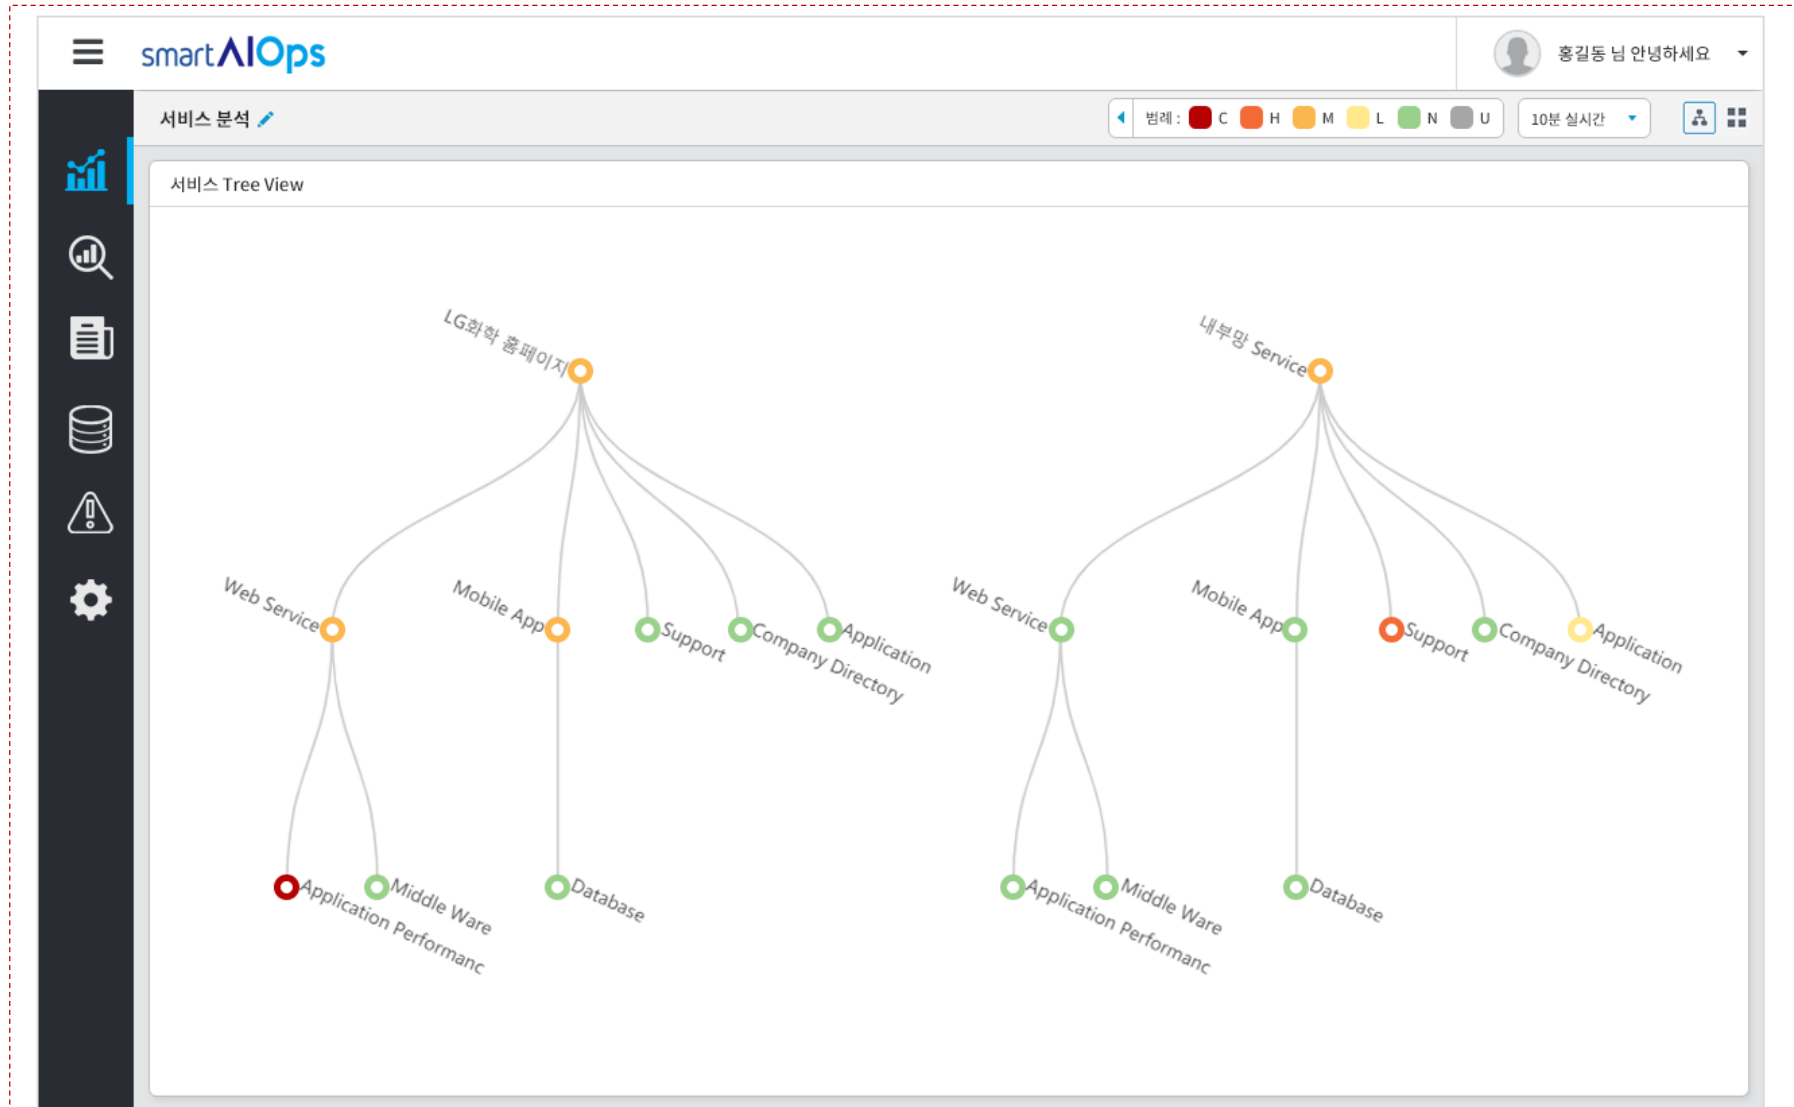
smartAIOps

홍길동 님 안녕하세요

서비스 분석

범례 : C H M L N U

10분 실시간

서비스 Tree View

LG화학 홈페이지

Web Service

Mobile App

Support

Company Directory

Application

Application Performanc

Middle Ware

Database

내부망 Service

Web Service

Mobile App

Support

Company Directory

Application

Application Performanc

Middle Ware

Database